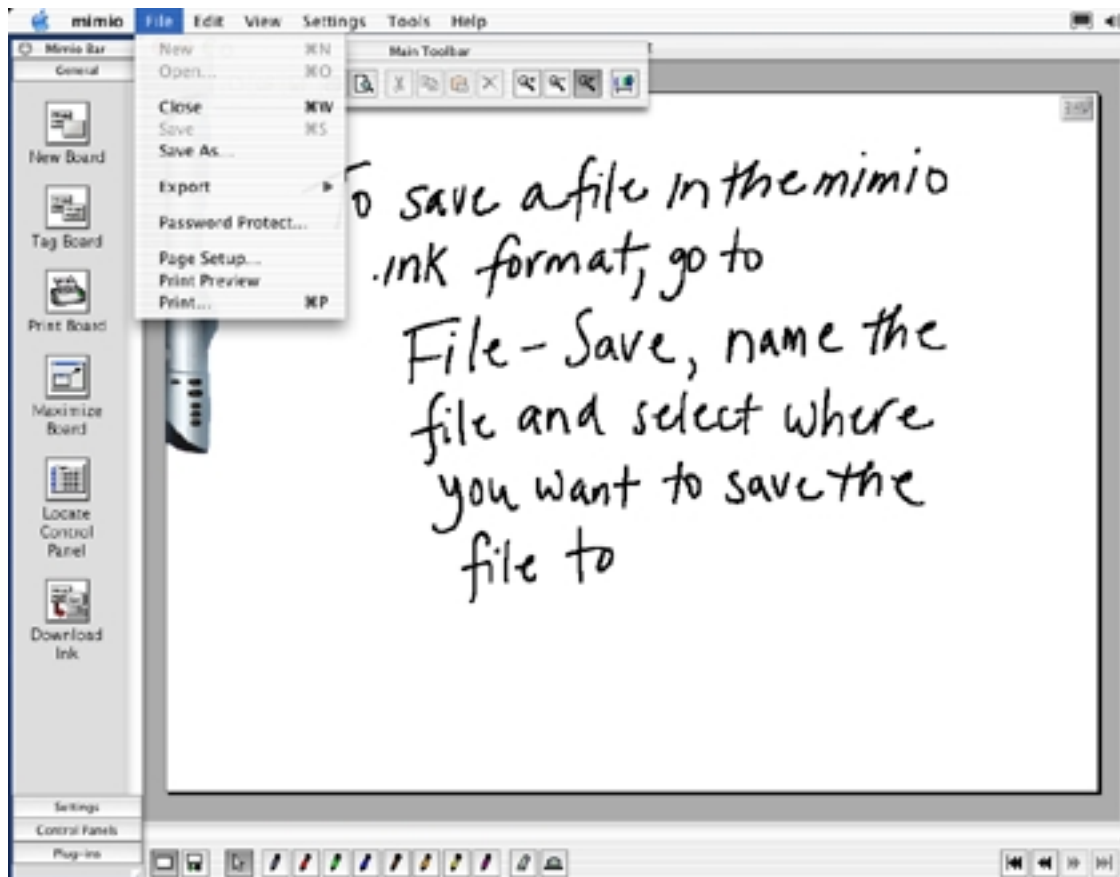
mimio File Edit View Settings Tools Help

Mimio Bar
General

New Board

Tag Board

Print Board

Maximize Board

Locate Control Panel

Download Ink

Settings
Control Panels
Plug-ins

New ⌘N
Open... ⌘O
Close ⌘W
Save ⌘S
Save As...
Export
Password Protect...
Page Setup...
Print Preview
Print... ⌘P

Main Toolbar

To save a file in the mimio .ink format, go to File - Save, name the file and select where you want to save the file to